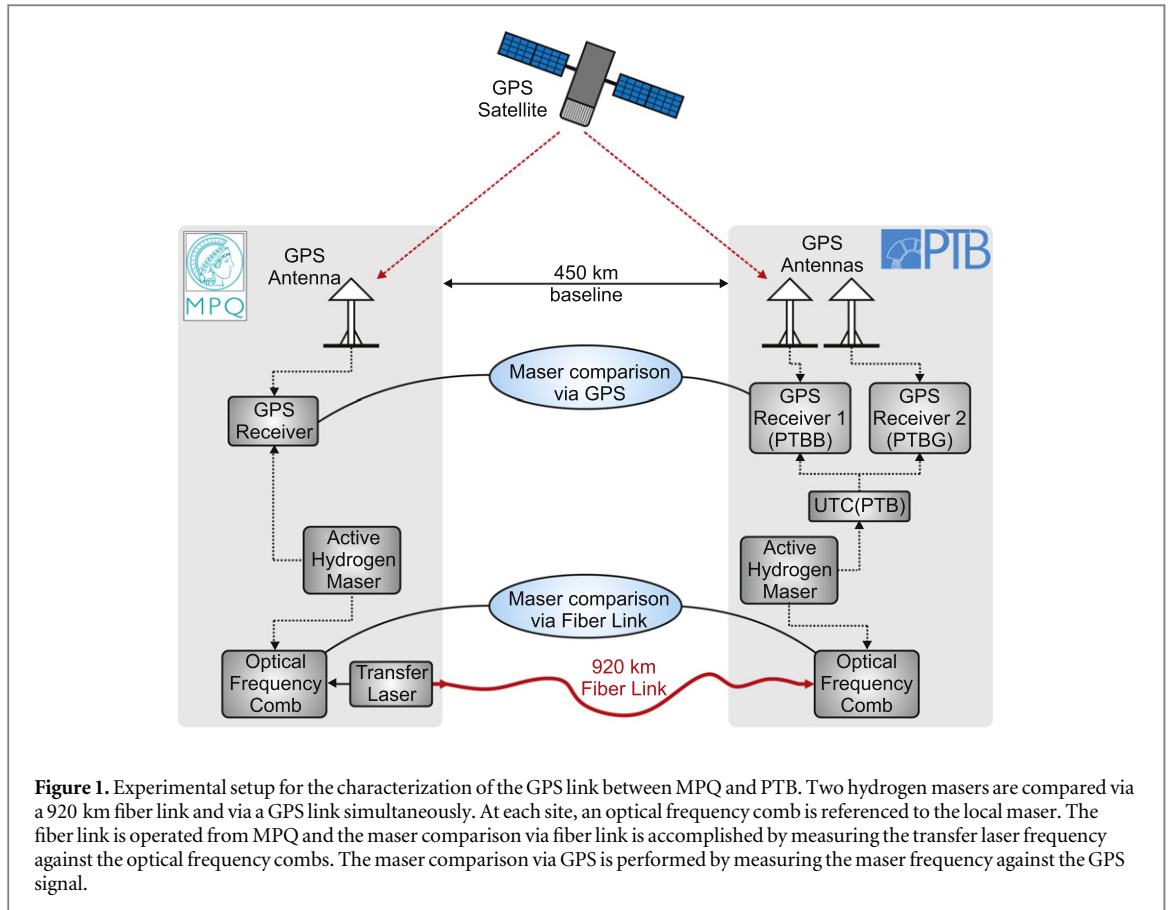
GPS Satellite

MPQ

GPS Antenna

450 km baseline

PTB

GPS Antennas

Maser comparison via GPS

GPS Receiver

GPS Receiver 1 (PTBB)

GPS Receiver 2 (PTBG)

UTC(PTB)

Active Hydrogen Maser

Active Hydrogen Maser

Maser comparison via Fiber Link

Optical Frequency Comb

Transfer Laser

920 km Fiber Link

Optical Frequency Comb

**Figure 1.** Experimental setup for the characterization of the GPS link between MPQ and PTB. Two hydrogen masers are compared via a 920 km fiber link and via a GPS link simultaneously. At each site, an optical frequency comb is referenced to the local maser. The fiber link is operated from MPQ and the maser comparison via fiber link is accomplished by measuring the transfer laser frequency against the optical frequency combs. The maser comparison via GPS is performed by measuring the maser frequency against the GPS signal.